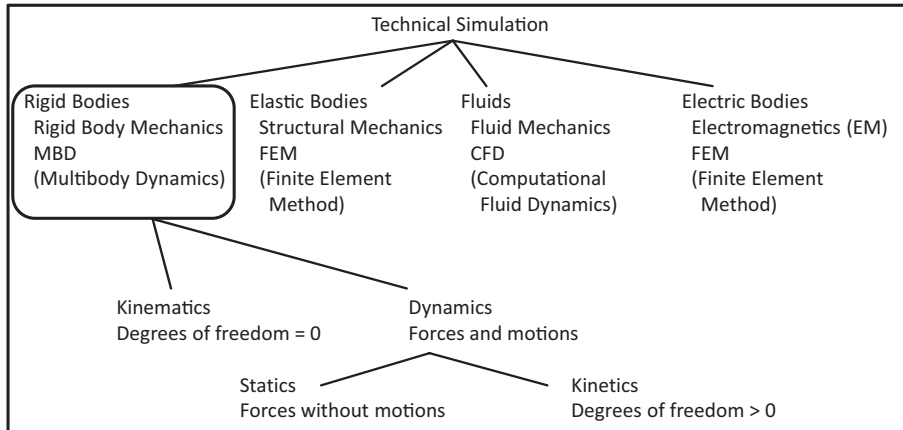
Technical Simulation

Rigid Bodies
Rigid Body Mechanics
MBD
(Multibody Dynamics)

Elastic Bodies
Structural Mechanics
FEM
(Finite Element Method)

Fluids
Fluid Mechanics
CFD
(Computational Fluid Dynamics)

Electric Bodies
Electromagnetics (EM)
FEM
(Finite Element Method)

Kinematics
Degrees of freedom = 0

Dynamics
Forces and motions

Statics
Forces without motions

Kinetics
Degrees of freedom > 0